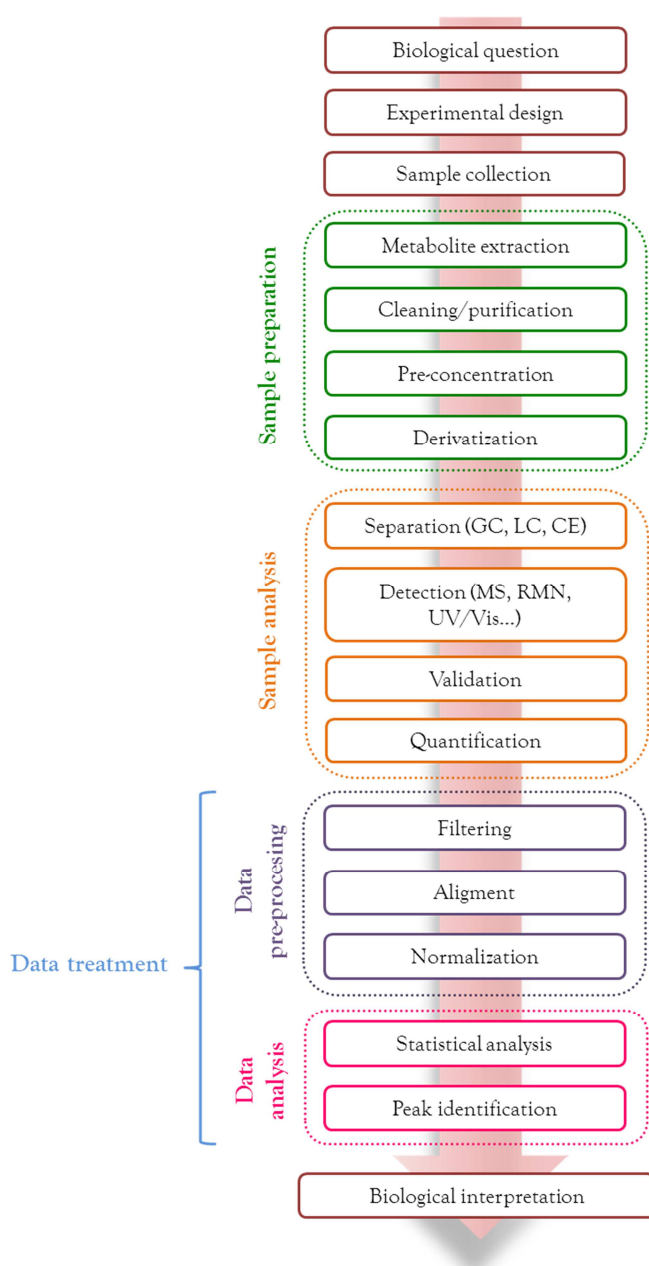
Biological question

Experimental design

Sample collection

Sample preparation

Metabolite extraction

Cleaning/purification

Pre-concentration

Derivatization

Sample analysis

Separation (GC, LC, CE)

Detection (MS, RMN, UV/Vis...)

Validation

Quantification

Data treatment

Data pre-procesing

Filtering

Aligment

Normalization

Data analysis

Statistical analysis

Peak identification

Biological interpretation